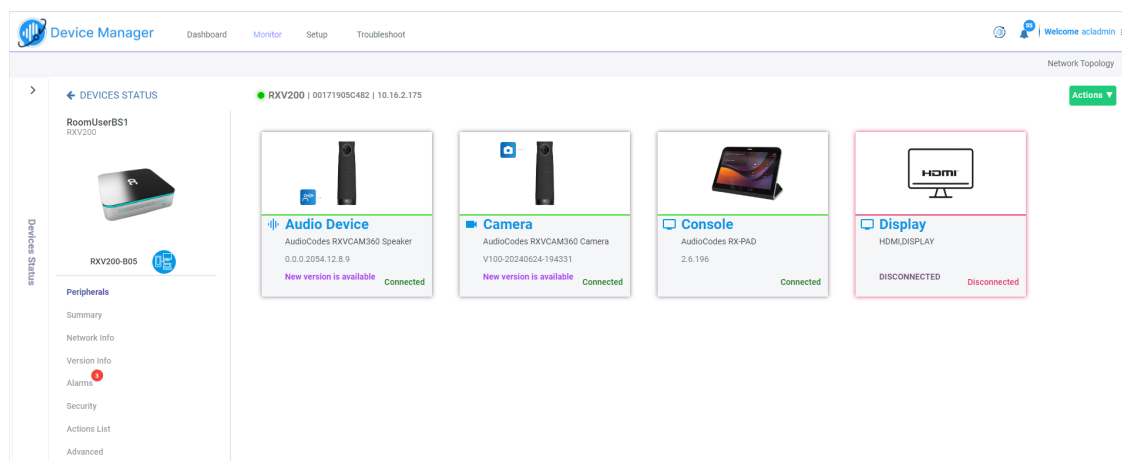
Device Manager Dashboard Monitor Setup Troubleshoot

55 | Welcome acladmin

Network Topology

Devices Status

← DEVICES STATUS

RoomUserBS1
RXV200

RXV200-B05

Peripherals
Summary
Network Info
Version Info
Alarms 3
Security
Actions List
Advanced

RXV200 | 00171905C482 | 10.16.2.175

Actions ▼

Audio Device
AudioCodes RXVCAM360 Speaker
0.0.0.2054.12.8.9
New version is available
Connected

Camera
AudioCodes RXVCAM360 Camera
V100-20240624-194331
New version is available
Connected

Console
AudioCodes RX-PAD
2.6.196
Connected

HDMI

Display
HDMI,DISPLAY
DISCONNECTED
Disconnected